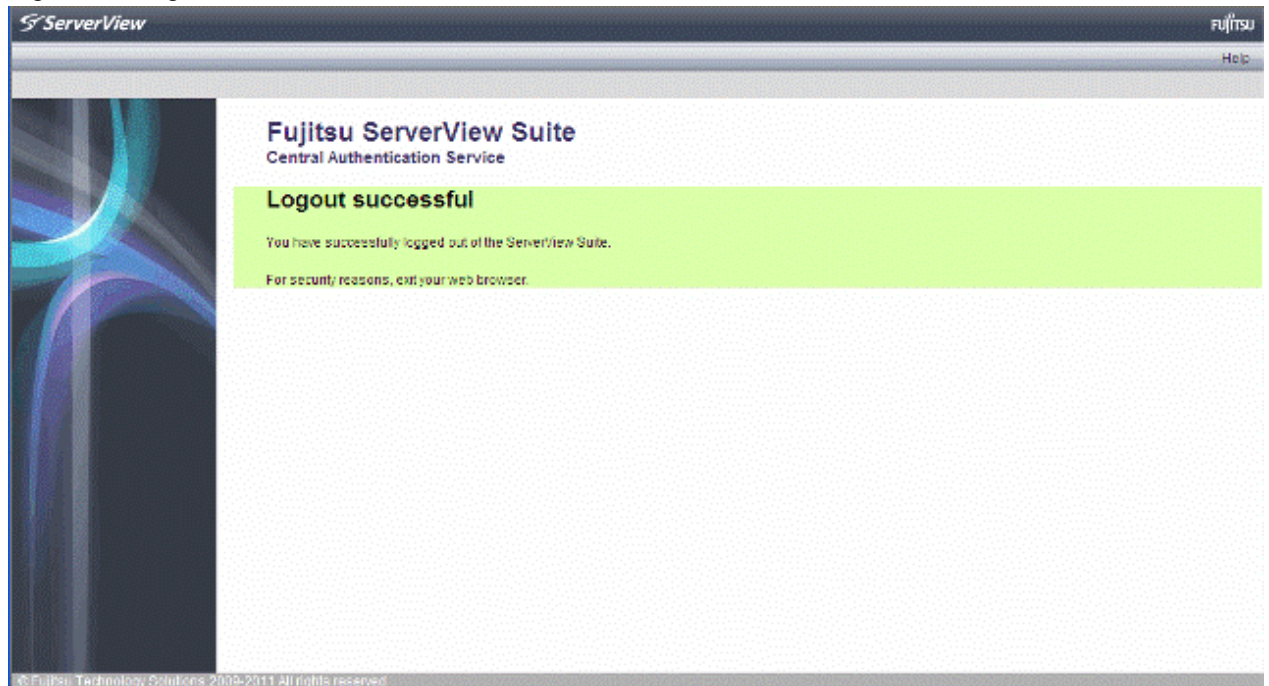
ServerView

FUJITSU

Help

Fujitsu ServerView Suite
Central Authentication Service

Logout successful

You have successfully logged out of the ServerView Suite.

For security reasons, exit your web browser.

© Fujitsu Technology Solutions 2009-2011 All rights reserved